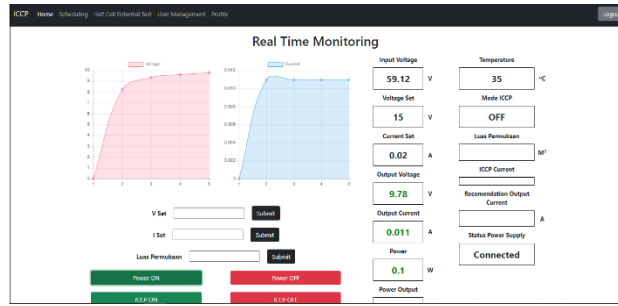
ICCP Home Scheduling Half Cell Potential Test User Management Profile

Logout

Real Time Monitoring

Voltage

10
8
6
4
2
0
1 2 3 4 5

Current

0.012
0.010
0.008
0.006
0.004
0.002
0
1 2 3 4 5

Input Voltage
59.12 V

Voltage Set
15 V

Current Set
0.02 A

Output Voltage
9.78 V

Output Current
0.011 A

Power
0.1 W

Power Output

Temperature
35 °C

Mode ICCP
OFF

Luas Permukaan
M²

ICCP Current

Recomendation Output Current
A

Status Power Supply
Connected

V Set Submit

I Set Submit

Luas Permukaan Submit

Power ON

Power OFF

ICCP ON

ICCP OFF